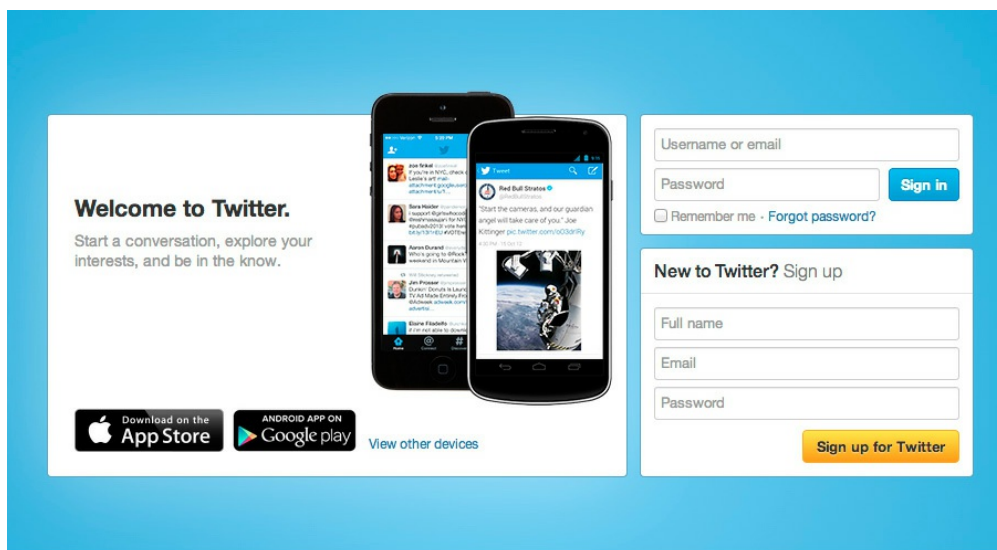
Welcome to Twitter.

Start a conversation, explore your interests, and be in the know.

zoe finkel
If you're in NYC, check Leslie's art mail. attachment.google.com #

Sara Holder
I support @girlswhocode #pubads2013 vote here

Aaron Durand
Who's going to @Rock Mountain

Jim Prosser
Dunkin' Donuts Is Launch TV Ad Made Entirely Fro adweek.com adverto

Elaine Filadelfo

Home Connect Discover

Tweet

Red Bull Stratos
@RedBullStratos

"Start the cameras, and our guardian angel will take care of you." Joe Kittinger pic.twitter.com/o03drRy

Download on the App Store

ANDROID APP ON Google play

View other devices

Username or email

Password

Sign in

Remember me · Forgot password?

New to Twitter? Sign up

Full name

Email

Password

Sign up for Twitter